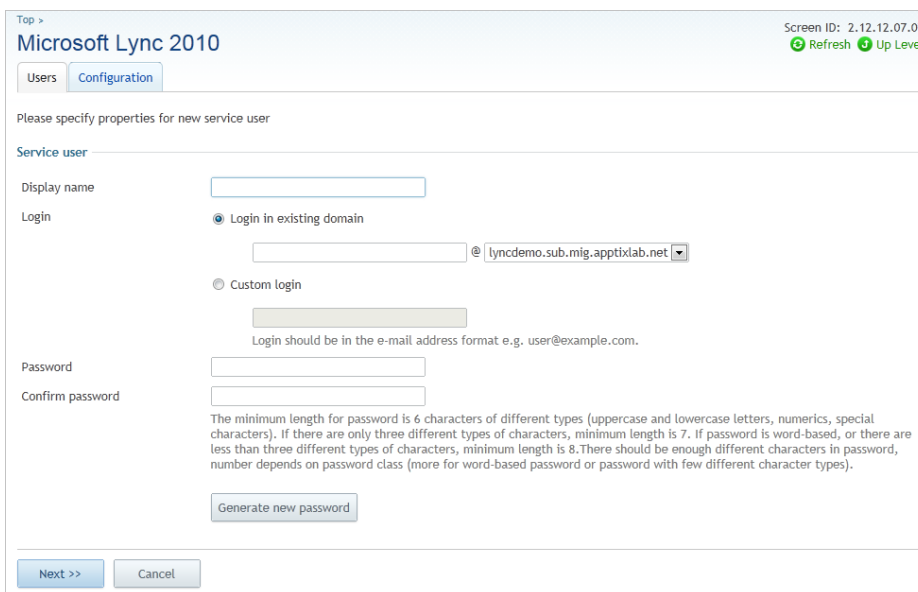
Top >

Microsoft Lync 2010

Screen ID: 2.12.12.07.0
Refresh Up Leve

Users Configuration

Please specify properties for new service user

Service user

Display name

Login

Login in existing domain

@ lyncdemo.sub.mig.apptixlab.net

Custom login

Login should be in the e-mail address format e.g. user@example.com.

Password

Confirm password

The minimum length for password is 6 characters of different types (uppercase and lowercase letters, numerics, special characters). If there are only three different types of characters, minimum length is 7. If password is word-based, or there are less than three different types of characters, minimum length is 8.There should be enough different characters in password, number depends on password class (more for word-based password or password with few different character types).

Generate new password

Next >> Cancel